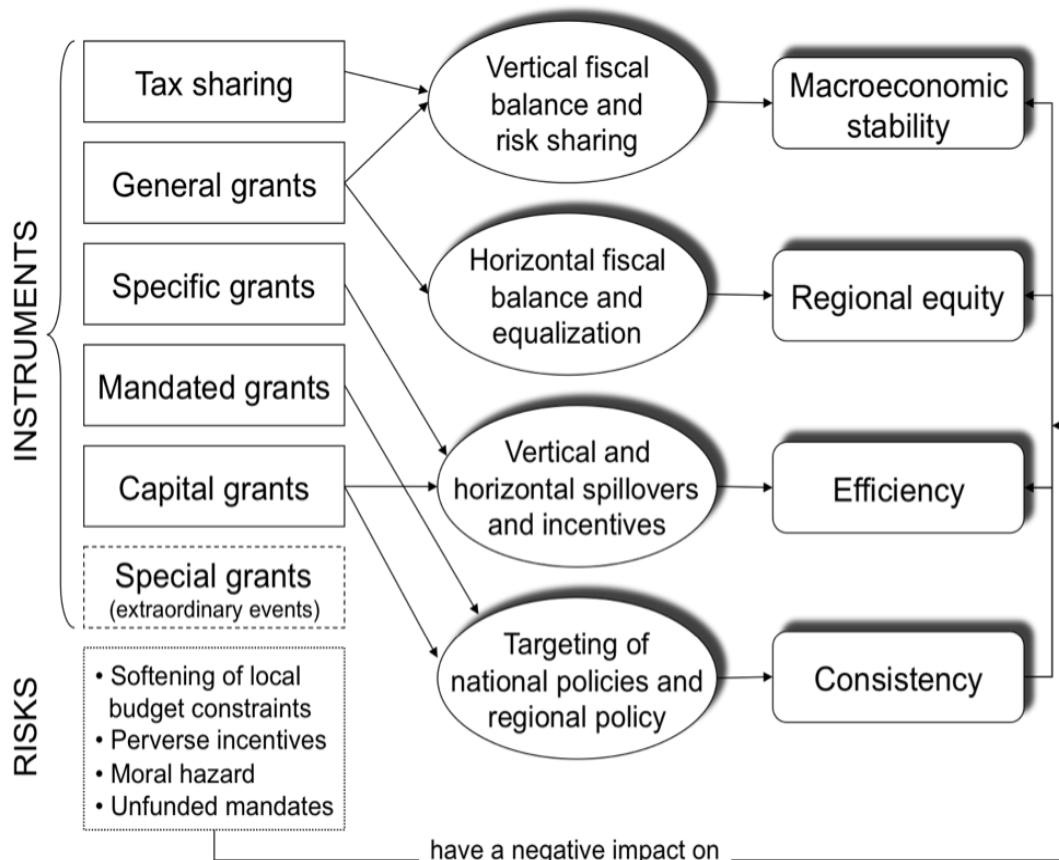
INSTRUMENTS

Tax sharing

General grants

Specific grants

Mandated grants

Capital grants

Special grants
(extraordinary events)

RISKS

• Softening of local budget constraints
• Perverse incentives
• Moral hazard
• Unfunded mandates

Vertical fiscal balance and risk sharing

Horizontal fiscal balance and equalization

Vertical and horizontal spillovers and incentives

Targeting of national policies and regional policy

Macroeconomic stability

Regional equity

Efficiency

Consistency

have a negative impact on